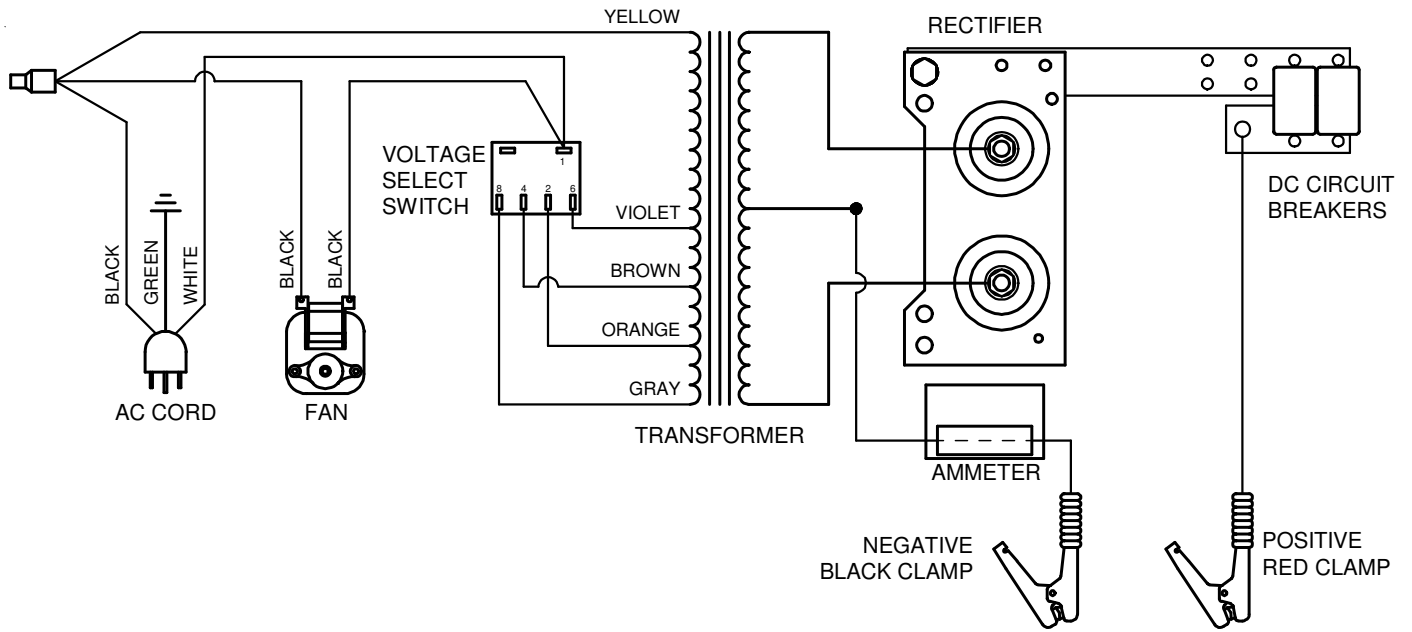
YELLOW

RECTIFIER

VOLTAGE SELECT SWITCH

1

8 4 2 6

VIOLET

BROWN

ORANGE

GRAY

DC CIRCUIT BREAKERS

BLACK

GREEN

WHITE

BLACK

BLACK

AC CORD

FAN

TRANSFORMER

AMMETER

NEGATIVE BLACK CLAMP

POSITIVE RED CLAMP